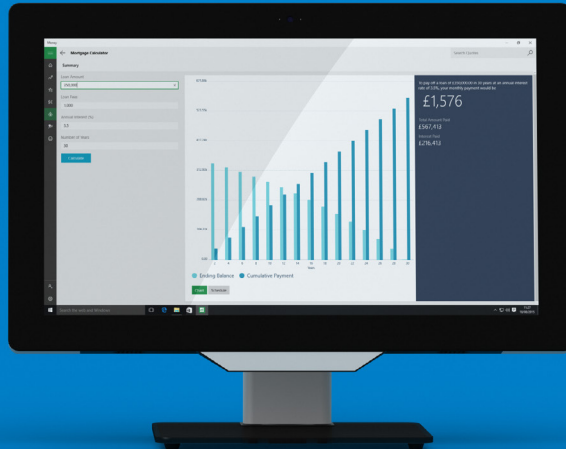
Mortgage Calculator

Summary

Loan Amount

Annual Interest (%)

Number of Years

Calculate

If you set a loan of £350,000.00 at 30 years at an annual interest rate of 3.0%, your monthly payment would be

£1,576

Total Amount Paid
£567,413

Interest Paid
£216,413

Ending Balance
Cumulative Payment

Search the web and Windows